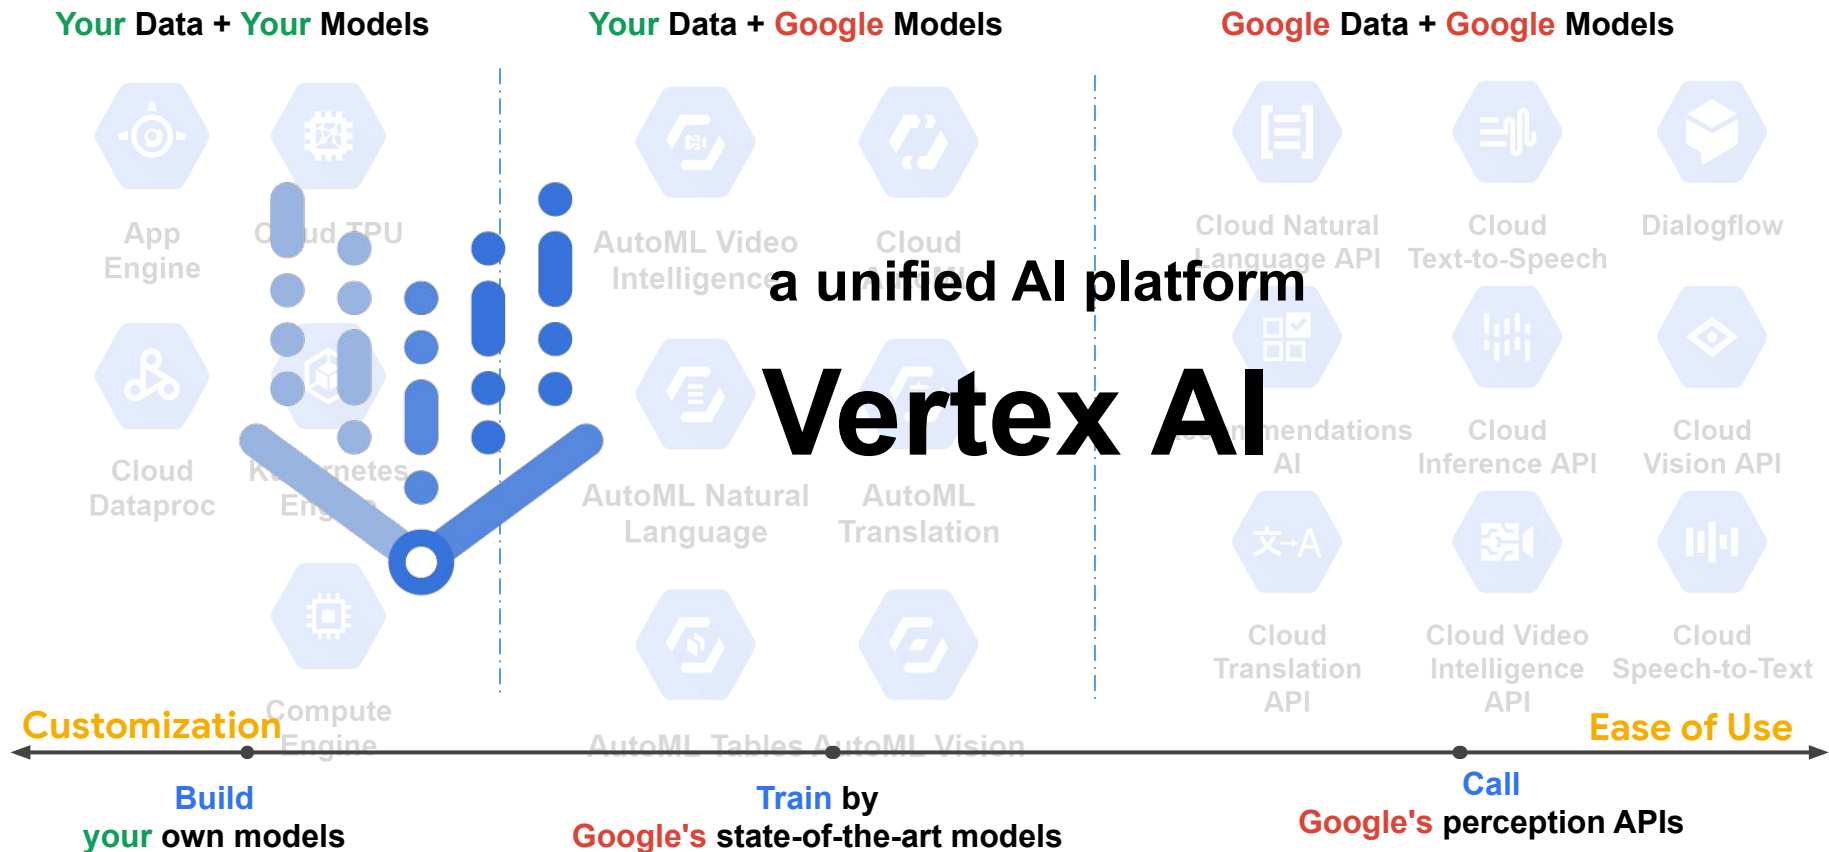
Your Data + Your Models

Your Data + Google Models

Google Data + Google Models

App Engine

Cloud TPU

AutoML Video Intelligence

Cloud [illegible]

Cloud Natural Language API

Cloud Text-to-Speech

Dialogflow

a unified AI platform

Vertex AI

Cloud Dataproc

Kubernetes Engine

AutoML Natural Language

AutoML Translation

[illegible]mendations AI

Cloud Inference API

Cloud Vision API

Cloud Translation API

Cloud Video Intelligence API

Cloud Speech-to-Text

Compute Engine

AutoML Tables

AutoML Vision

Customization

Ease of Use

Build your own models

Train by Google's state-of-the-art models

Call Google's perception APIs